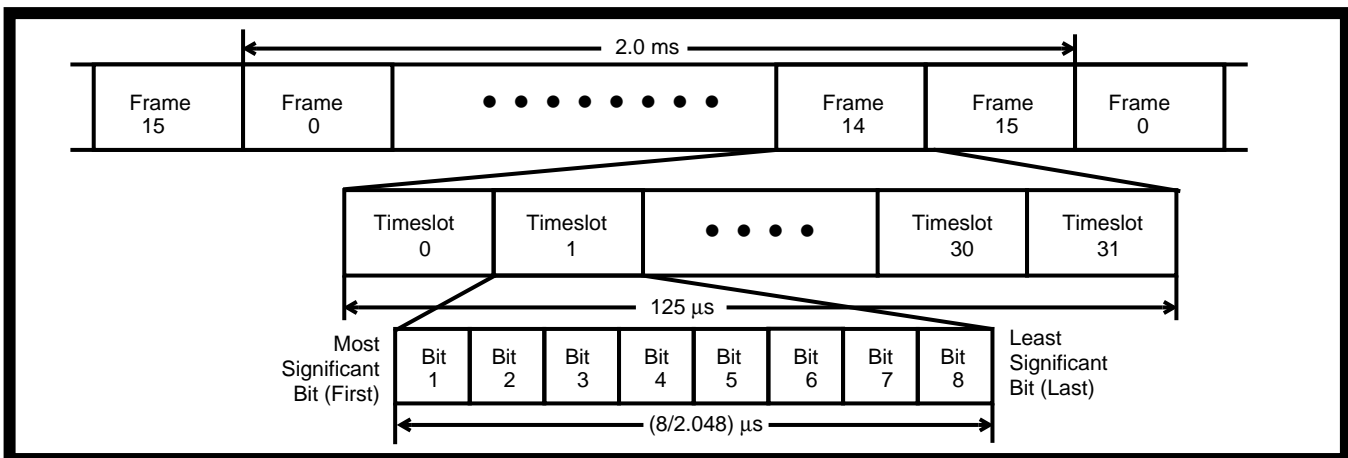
2.0 ms

Frame 15

Frame 0

• • • • • • • •

Frame 14

Frame 15

Frame 0

Timeslot 0

Timeslot 1

• • • •

Timeslot 30

Timeslot 31

125 µs

Most Significant Bit (First)

Bit 1

Bit 2

Bit 3

Bit 4

Bit 5

Bit 6

Bit 7

Bit 8

Least Significant Bit (Last)

(8/2.048) µs